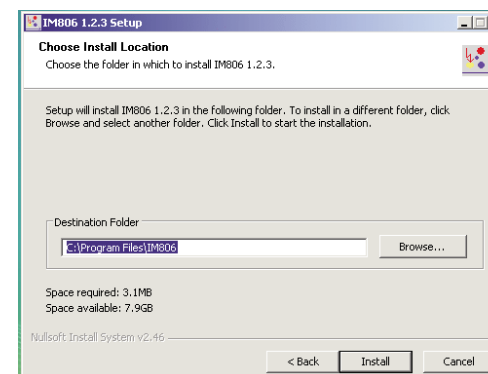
IM806 1.2.3 Setup

Choose Install Location

Choose the folder in which to install IM806 1.2.3.

Setup will install IM806 1.2.3 in the following folder. To install in a different folder, click Browse and select another folder. Click Install to start the installation.

Destination Folder

C:\Program Files\IM806

Browse...

Space required: 3.1MB
Space available: 7.9GB

Nullsoft Install System v2.46

< Back

Install

Cancel